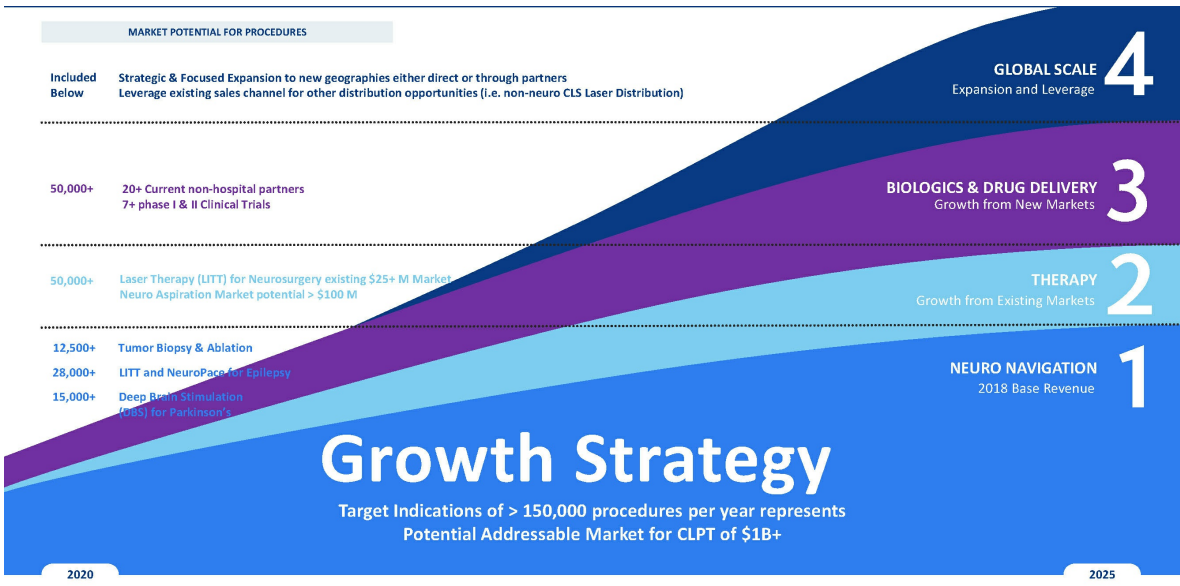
MARKET POTENTIAL FOR PROCEDURES

Included Below Strategic & Focused Expansion to new geographies either direct or through partners
Leverage existing sales channel for other distribution opportunities (i.e. non-neuro CLS Laser Distribution)

GLOBAL SCALE
Expansion and Leverage
4

50,000+ 20+ Current non-hospital partners
7+ phase I & II Clinical Trials

BIOLOGICS & DRUG DELIVERY
Growth from New Markets
3

50,000+ Laser Therapy (LITT) for Neurosurgery existing $25+ M Market
Neuro Aspiration Market potential > $100 M

THERAPY
Growth from Existing Markets
2

12,500+ Tumor Biopsy & Ablation
28,000+ LITT and NeuroPace for Epilepsy
15,000+ Deep Brain Stimulation (DBS) for Parkinson's

NEURO NAVIGATION
2018 Base Revenue
1

Growth Strategy

Target Indications of > 150,000 procedures per year represents Potential Addressable Market for CLPT of $1B+

2020

2025